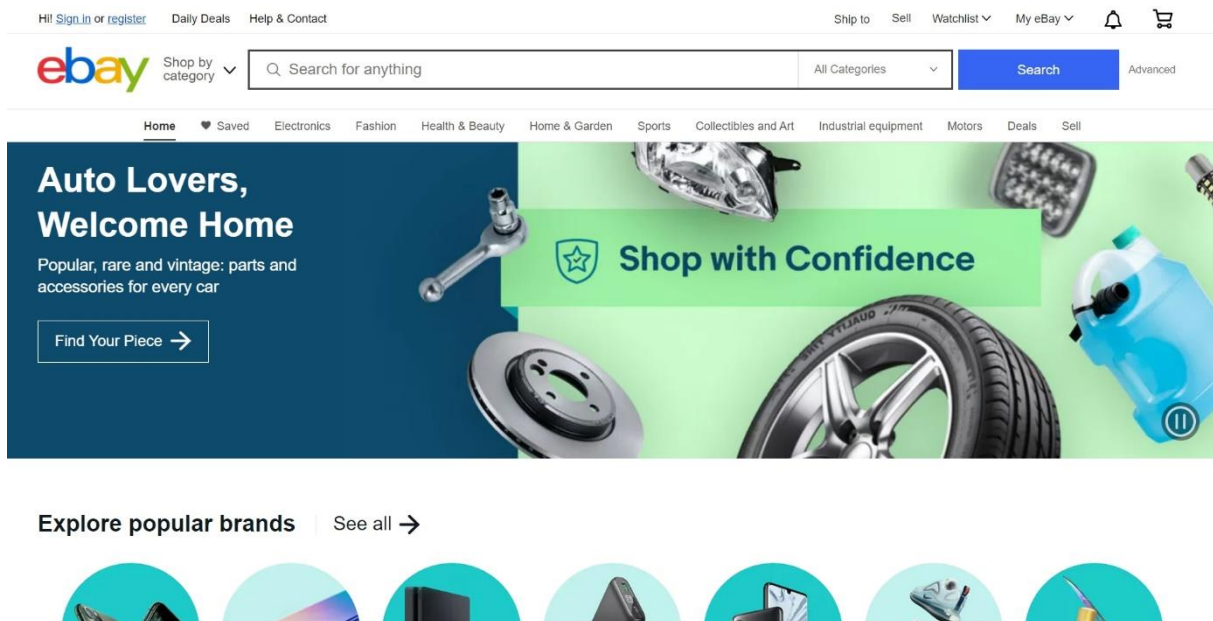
Hi! Sign in or register Daily Deals Help & Contact

Ship to Sell Watchlist My eBay

ebay Shop by category

Search for anything

All Categories

Search

Advanced

Home Saved Electronics Fashion Health & Beauty Home & Garden Sports Collectibles and Art Industrial equipment Motors Deals Sell

Auto Lovers, Welcome Home

Popular, rare and vintage: parts and accessories for every car

Find Your Piece

Shop with Confidence

Explore popular brands

See all